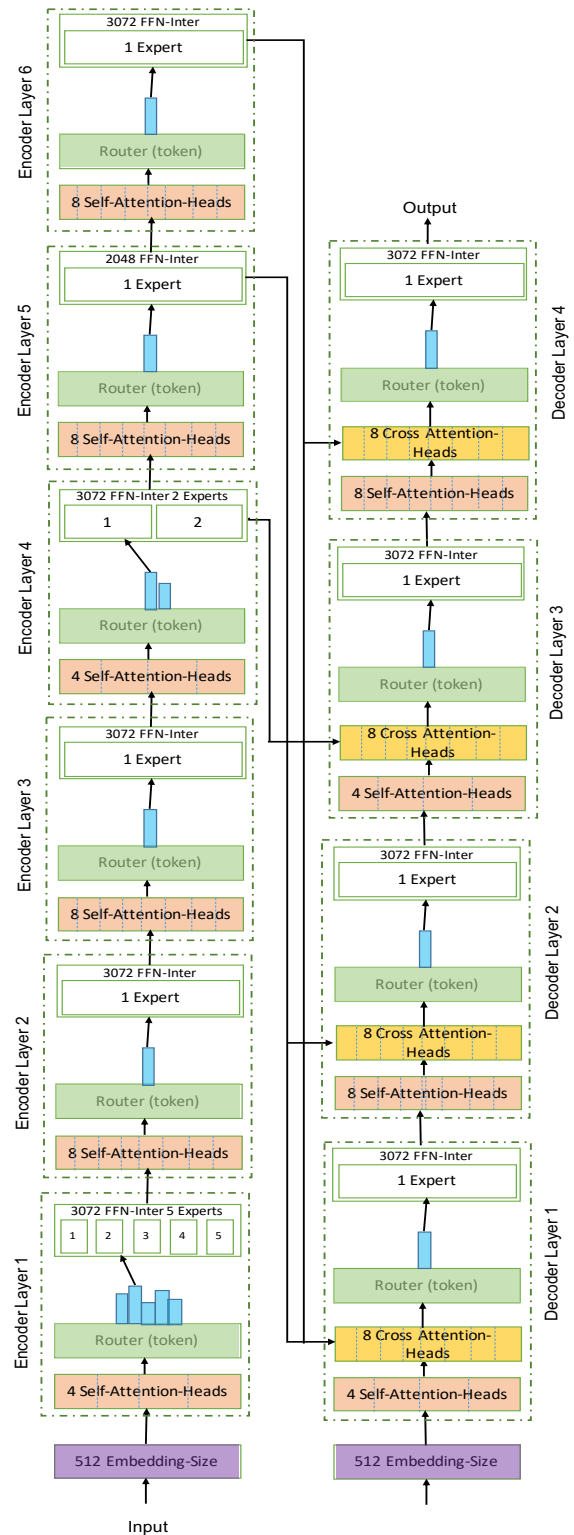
Encoder Layer 6
3072 FFN-Inter
1 Expert
Router (token)
8 Self-Attention-Heads

Encoder Layer 5
2048 FFN-Inter
1 Expert
Router (token)
8 Self-Attention-Heads

Encoder Layer 4
3072 FFN-Inter 2 Experts
1
2
Router (token)
4 Self-Attention-Heads

Encoder Layer 3
3072 FFN-Inter
1 Expert
Router (token)
8 Self-Attention-Heads

Encoder Layer 2
3072 FFN-Inter
1 Expert
Router (token)
8 Self-Attention-Heads

Encoder Layer 1
3072 FFN-Inter 5 Experts
1
2
3
4
5
Router (token)
4 Self-Attention-Heads

512 Embedding-Size
Input

Output

Decoder Layer 4
3072 FFN-Inter
1 Expert
Router (token)
8 Cross Attention-Heads
8 Self-Attention-Heads

Decoder Layer 3
3072 FFN-Inter
1 Expert
Router (token)
8 Cross Attention-Heads
4 Self-Attention-Heads

Decoder Layer 2
3072 FFN-Inter
1 Expert
Router (token)
8 Cross Attention-Heads
8 Self-Attention-Heads

Decoder Layer 1
3072 FFN-Inter
1 Expert
Router (token)
8 Cross Attention-Heads
4 Self-Attention-Heads

512 Embedding-Size